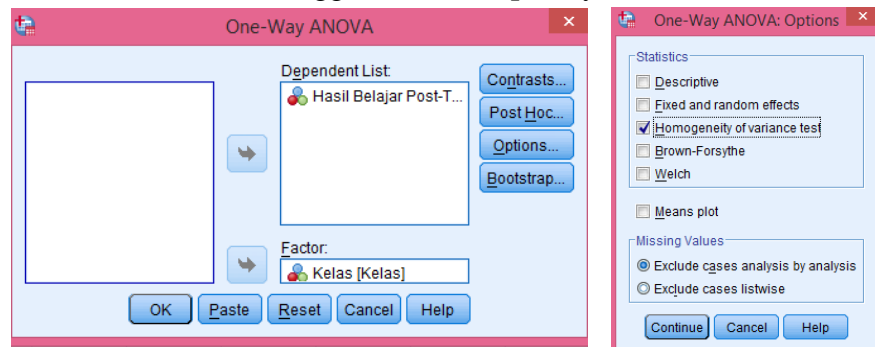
One-Way ANOVA

Dependent List:

Hasil Belajar Post-T...

Contrasts...

Post Hoc...

Options...

Bootstrap...

Factor:

Kelas [Kelas]

OK

Paste

Reset

Cancel

Help

One-Way ANOVA: Options

Statistics

Descriptive

Fixed and random effects

Homogeneity of variance test

Brown-Forsythe

Welch

Means plot

Missing Values

Exclude cases analysis by analysis

Exclude cases listwise

Continue

Cancel

Help